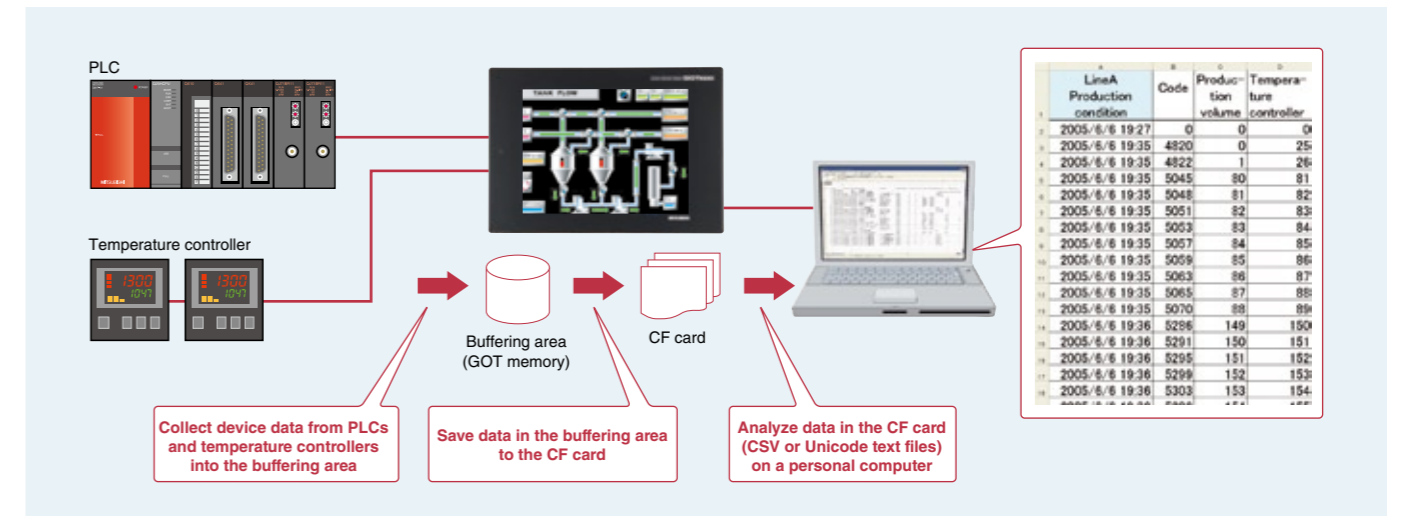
PLC

Temperature controller

1300
1047

1300
1047

TANK FLOW

Buffering area
(GOT memory)

CF card

Collect device data from PLCs and temperature controllers into the buffering area

Save data in the buffering area to the CF card

Analyze data in the CF card (CSV or Unicode text files) on a personal computer

| LineA Production condition | Code | Production volume | Temperature controller |
|---|---|---|---|
| 2005/6/6 19:27 | 0 | 0 | 0 |
| 2005/6/6 19:35 | 4820 | 0 | 25 |
| 2005/6/6 19:35 | 4822 | 1 | 26 |
| 2005/6/6 19:35 | 5045 | 80 | 81 |
| 2005/6/6 19:35 | 5048 | 81 | 82 |
| 2005/6/6 19:35 | 5051 | 82 | 83 |
| 2005/6/6 19:35 | 5053 | 83 | 84 |
| 2005/6/6 19:35 | 5057 | 84 | 85 |
| 2005/6/6 19:35 | 5059 | 85 | 86 |
| 2005/6/6 19:35 | 5063 | 86 | 87 |
| 2005/6/6 19:35 | 5065 | 87 | 88 |
| 2005/6/6 19:35 | 5070 | 88 | 89 |
| 2005/6/6 19:36 | 5286 | 149 | 150 |
| 2005/6/6 19:36 | 5291 | 150 | 151 |
| 2005/6/6 19:36 | 5295 | 151 | 152 |
| 2005/6/6 19:36 | 5299 | 152 | 153 |
| 2005/6/6 19:36 | 5303 | 153 | 154 |